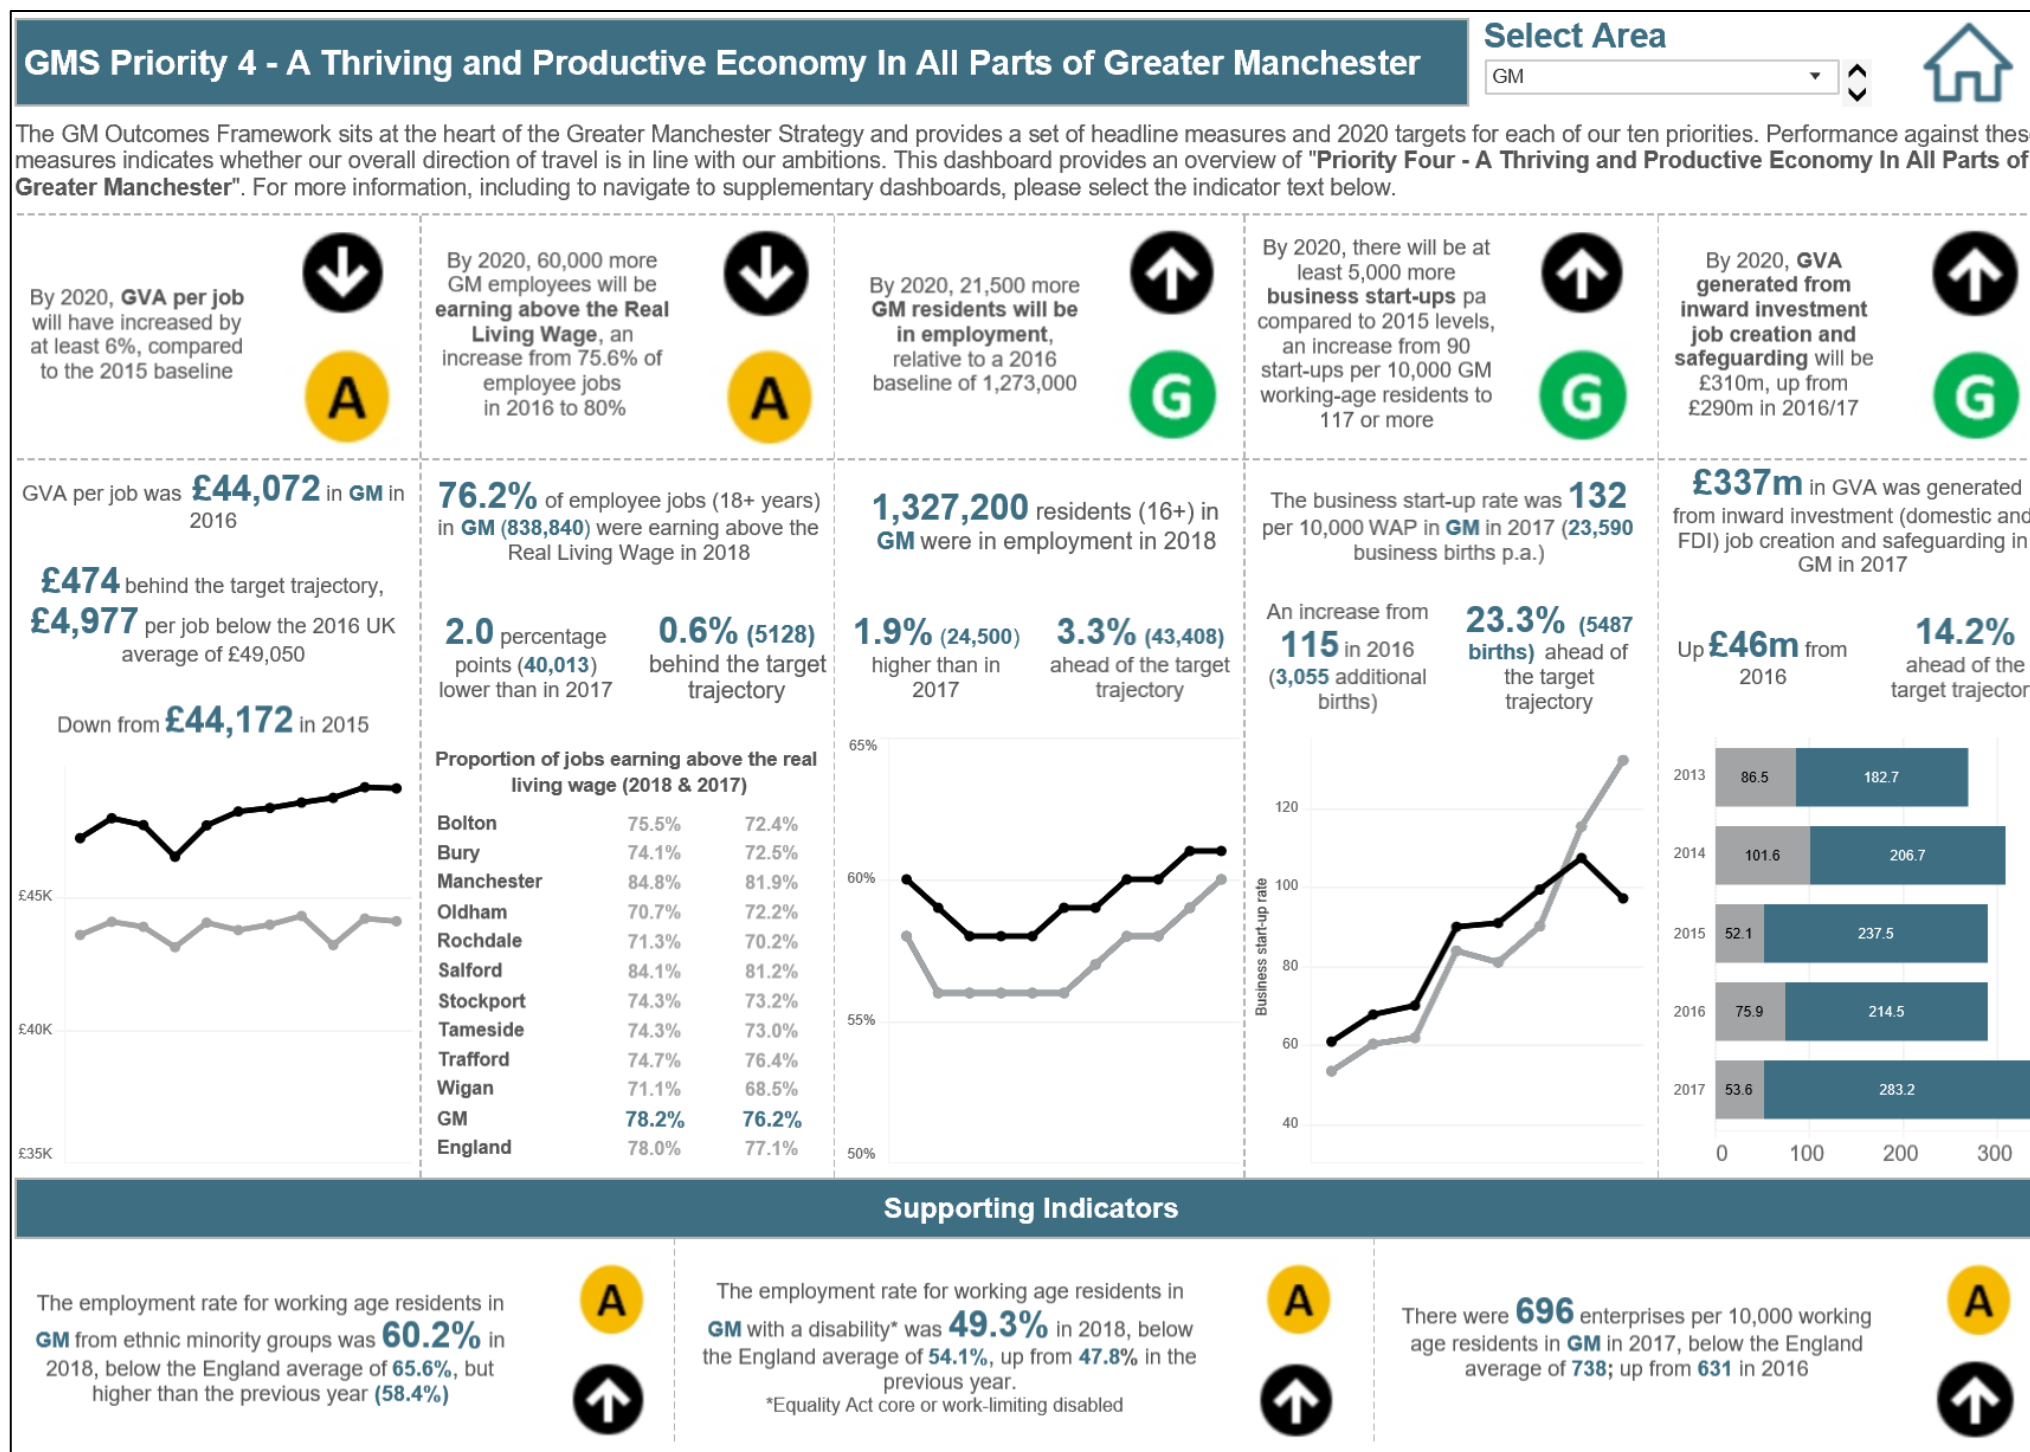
GMS Priority 4 - A Thriving and Productive Economy In All Parts of Greater Manchester

Select Area
GM

The GM Outcomes Framework sits at the heart of the Greater Manchester Strategy and provides a set of headline measures and 2020 targets for each of our ten priorities. Performance against thes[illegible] measures indicates whether our overall direction of travel is in line with our ambitions. This dashboard provides an overview of "Priority Four - A Thriving and Productive Economy In All Parts of Greater Manchester". For more information, including to navigate to supplementary dashboards, please select the indicator text below.

By 2020, GVA per job will have increased by at least 6%, compared to the 2015 baseline

A

By 2020, 60,000 more GM employees will be earning above the Real Living Wage, an increase from 75.6% of employee jobs in 2016 to 80%

A

By 2020, 21,500 more GM residents will be in employment, relative to a 2016 baseline of 1,273,000

G

By 2020, there will be at least 5,000 more business start-ups pa compared to 2015 levels, an increase from 90 start-ups per 10,000 GM working-age residents to 117 or more

G

By 2020, GVA generated from inward investment job creation and safeguarding will be £310m, up from £290m in 2016/17

G

GVA per job was £44,072 in GM in 2016

£474 behind the target trajectory, £4,977 per job below the 2016 UK average of £49,050

Down from £44,172 in 2015

£45K
£40K
£35K

76.2% of employee jobs (18+ years) in GM (838,840) were earning above the Real Living Wage in 2018

2.0 percentage points (40,013) lower than in 2017

0.6% (5128) behind the target trajectory

Proportion of jobs earning above the real living wage (2018 & 2017)

| | | |
|---|---|---|
| Bolton | 75.5% | 72.4% |
| Bury | 74.1% | 72.5% |
| Manchester | 84.8% | 81.9% |
| Oldham | 70.7% | 72.2% |
| Rochdale | 71.3% | 70.2% |
| Salford | 84.1% | 81.2% |
| Stockport | 74.3% | 73.2% |
| Tameside | 74.3% | 73.0% |
| Trafford | 74.7% | 76.4% |
| Wigan | 71.1% | 68.5% |
| GM | 78.2% | 76.2% |
| England | 78.0% | 77.1% |

1,327,200 residents (16+) in GM were in employment in 2018

1.9% (24,500) higher than in 2017

3.3% (43,408) ahead of the target trajectory

65%
60%
55%
50%

The business start-up rate was 132 per 10,000 WAP in GM in 2017 (23,590 business births p.a.)

An increase from 115 in 2016 (3,055 additional births)

23.3% (5487 births) ahead of the target trajectory

Business start-up rate
120
100
80
60
40

£337m in GVA was generated from inward investment (domestic and FDI) job creation and safeguarding in GM in 2017

Up £46m from 2016

14.2% ahead of the target trajector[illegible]

2013 86.5 182.7
2014 101.6 206.7
2015 52.1 237.5
2016 75.9 214.5
2017 53.6 283.2
0 100 200 300

Supporting Indicators

The employment rate for working age residents in GM from ethnic minority groups was 60.2% in 2018, below the England average of 65.6%, but higher than the previous year (58.4%)

A

The employment rate for working age residents in GM with a disability* was 49.3% in 2018, below the England average of 54.1%, up from 47.8% in the previous year.
*Equality Act core or work-limiting disabled

A

There were 696 enterprises per 10,000 working age residents in GM in 2017, below the England average of 738; up from 631 in 2016

A